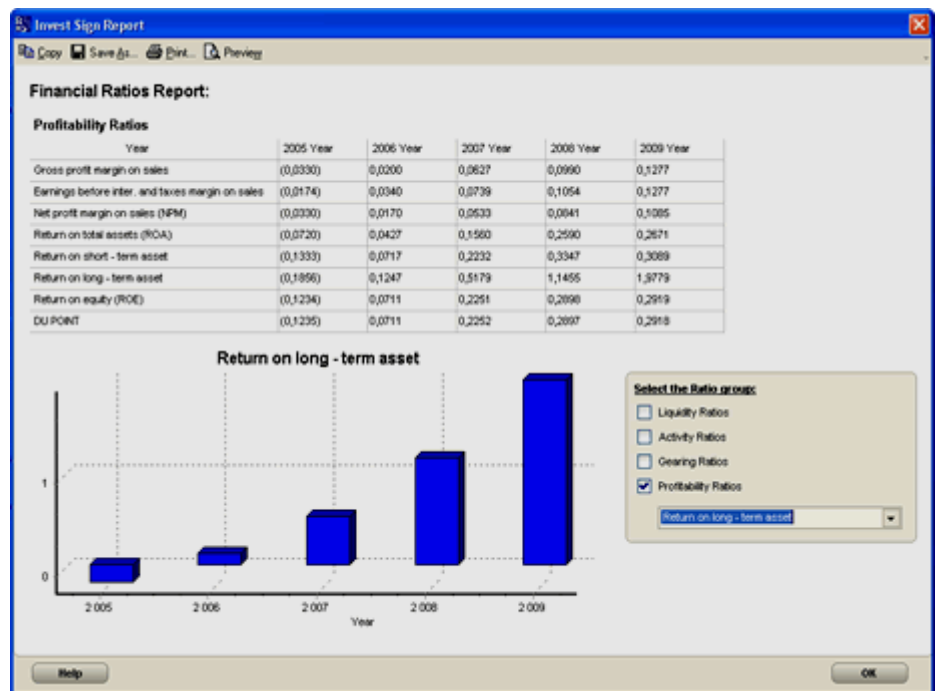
Invest Sign Report

Copy Save As... Print... Preview

Financial Ratios Report:

Profitability Ratios

| Year | 2005 Year | 2006 Year | 2007 Year | 2008 Year | 2009 Year |
|---|---|---|---|---|---|
| Gross profit margin on sales | (0,0330) | 0,0200 | 0,0627 | 0,0990 | 0,1277 |
| Earnings before inter. and taxes margin on sales | (0,0174) | 0,0340 | 0,0739 | 0,1054 | 0,1277 |
| Net profit margin on sales (NPM) | (0,0330) | 0,0170 | 0,0533 | 0,0841 | 0,1085 |
| Return on total assets (ROA) | (0,0720) | 0,0427 | 0,1560 | 0,2590 | 0,2671 |
| Return on short - term asset | (0,1333) | 0,0717 | 0,2232 | 0,3347 | 0,3089 |
| Return on long - term asset | (0,1856) | 0,1247 | 0,5179 | 1,1455 | 1,9779 |
| Return on equity (ROE) | (0,1234) | 0,0711 | 0,2251 | 0,2898 | 0,2919 |
| DU POINT | (0,1235) | 0,0711 | 0,2252 | 0,2897 | 0,2918 |

Return on long - term asset

1
0
2 005 2 006 2 007 2 008 2 009
Year

Select the Ratio group:
Liquidity Ratios
Activity Ratios
Gearing Ratios
Profitability Ratios
Return on long - term asset

Help
OK